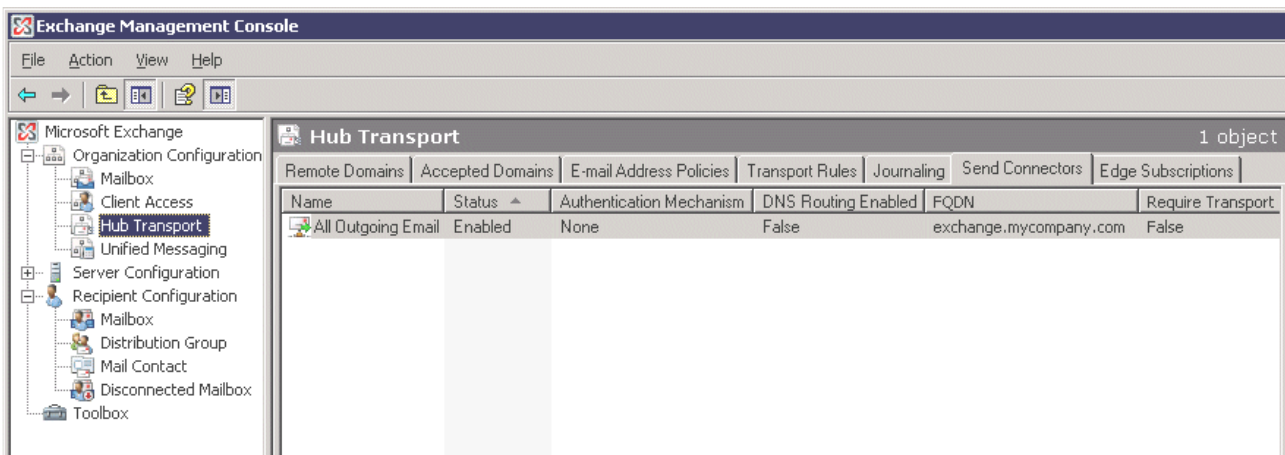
Exchange Management Console

File Action View Help

Microsoft Exchange
Organization Configuration
Mailbox
Client Access
Hub Transport
Unified Messaging
Server Configuration
Recipient Configuration
Mailbox
Distribution Group
Mail Contact
Disconnected Mailbox
Toolbox

Hub Transport 1 object

Remote Domains | Accepted Domains | E-mail Address Policies | Transport Rules | Journaling | Send Connectors | Edge Subscriptions

| Name | Status | Authentication Mechanism | DNS Routing Enabled | FQDN | Require Transport |
|---|---|---|---|---|---|
| All Outgoing Email | Enabled | None | False | exchange.mycompany.com | False |